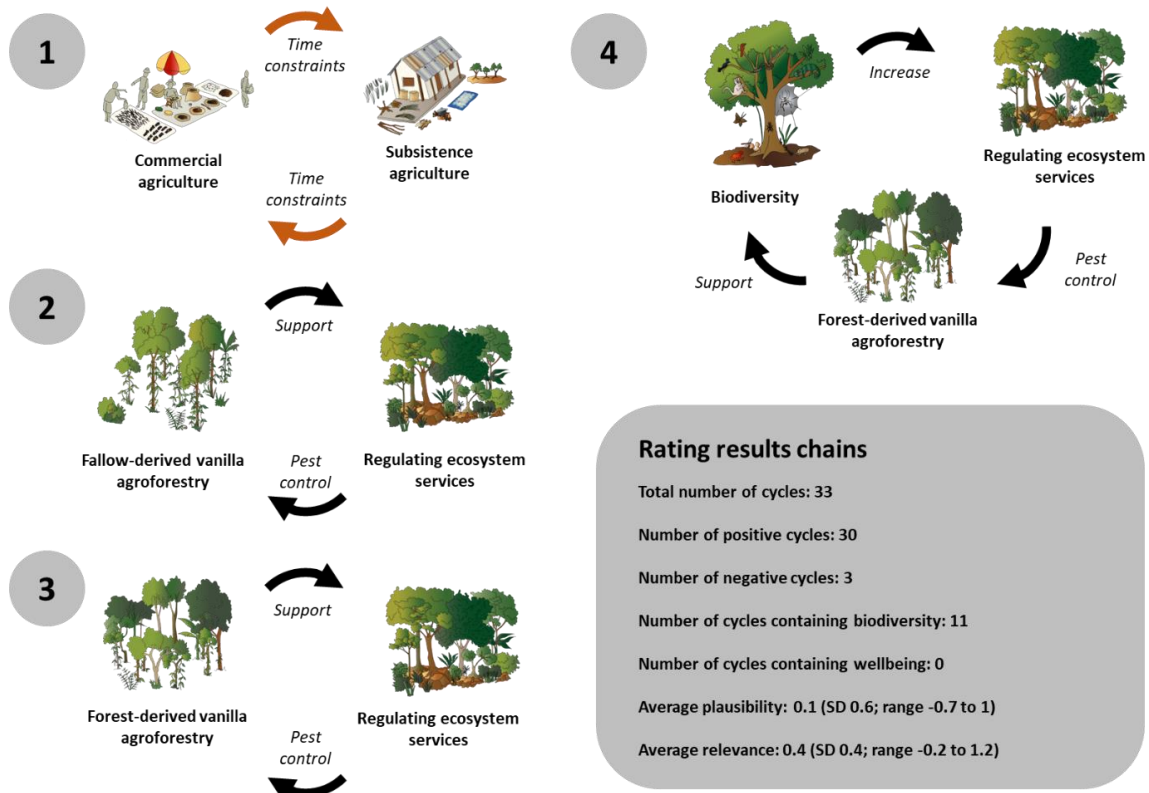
1

Time constraints

Commercial agriculture

Subsistence agriculture

Time constraints

4

Increase

Biodiversity

Regulating ecosystem services

Support

Pest control

Forest-derived vanilla agroforestry

2

Support

Fallow-derived vanilla agroforestry

Pest control

Regulating ecosystem services

3

Support

Forest-derived vanilla agroforestry

Pest control

Regulating ecosystem services

Rating results chains

Total number of cycles: 33

Number of positive cycles: 30

Number of negative cycles: 3

Number of cycles containing biodiversity: 11

Number of cycles containing wellbeing: 0

Average plausibility: 0.1 (SD 0.6; range -0.7 to 1)

Average relevance: 0.4 (SD 0.4; range -0.2 to 1.2)